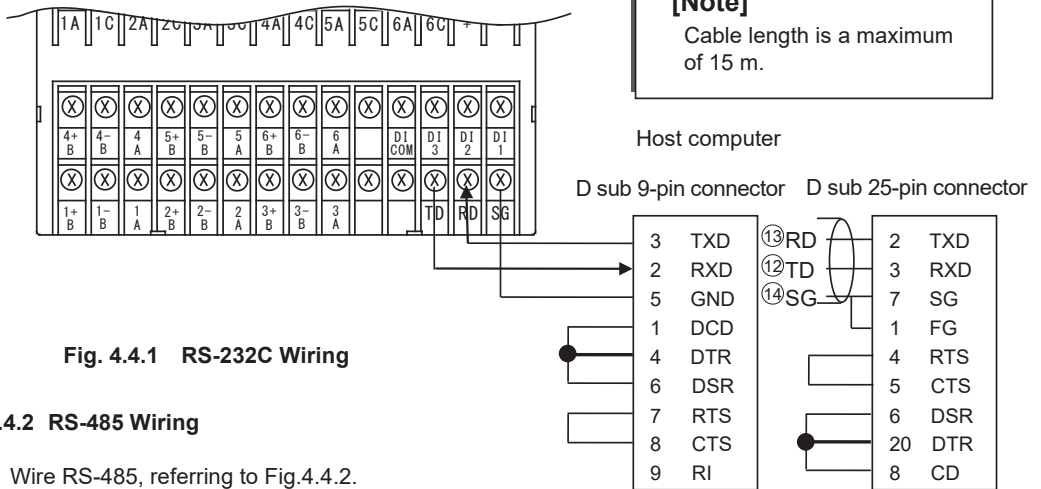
1A 1C 2A 2C 3A 3C 4A 4C 5A 5C 6A 6C +

4+ B | 4− B | 4 A | 5+ B | 5− B | 5 A | 6+ B | 6− B | 6 A | | DI COM | DI 3 | DI 2 | DI 1

1+ B | 1− B | 1 A | 2+ B | 2− B | 2 A | 3+ B | 3− B | 3 A | | | TD | RD | SG

[Note]
Cable length is a maximum of 15 m.

Host computer

D sub 9-pin connector D sub 25-pin connector

| | | | |
|---|---|---|---|
| 3 | TXD | 2 | TXD |
| 2 | RXD | 3 | RXD |
| 5 | GND | 7 | SG |
| 1 | DCD | 1 | FG |
| 4 | DTR | 4 | RTS |
| 6 | DSR | 5 | CTS |
| 7 | RTS | 6 | DSR |
| 8 | CTS | 20 | DTR |
| 9 | RI | 8 | CD |

⑬RD
⑫TD
⑭SG

Fig. 4.4.1 RS-232C Wiring

4.4.2 RS-485 Wiring

Wire RS-485, referring to Fig.4.4.2.